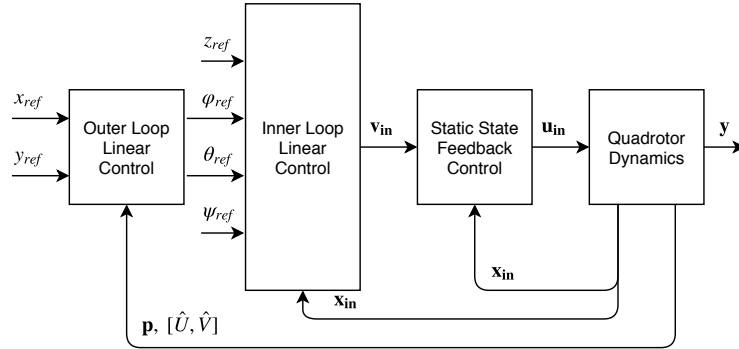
$x_{ref}$

$y_{ref}$

Outer Loop Linear Control

$z_{ref}$

$\varphi_{ref}$

$\theta_{ref}$

$\psi_{ref}$

Inner Loop Linear Control

$\mathbf{v_{in}}$

Static State Feedback Control

$\mathbf{u_{in}}$

Quadrotor Dynamics

$\mathbf{y}$

$\mathbf{x_{in}}$

$\mathbf{x_{in}}$

$\mathbf{p},\ [\hat{U}, \hat{V}]$